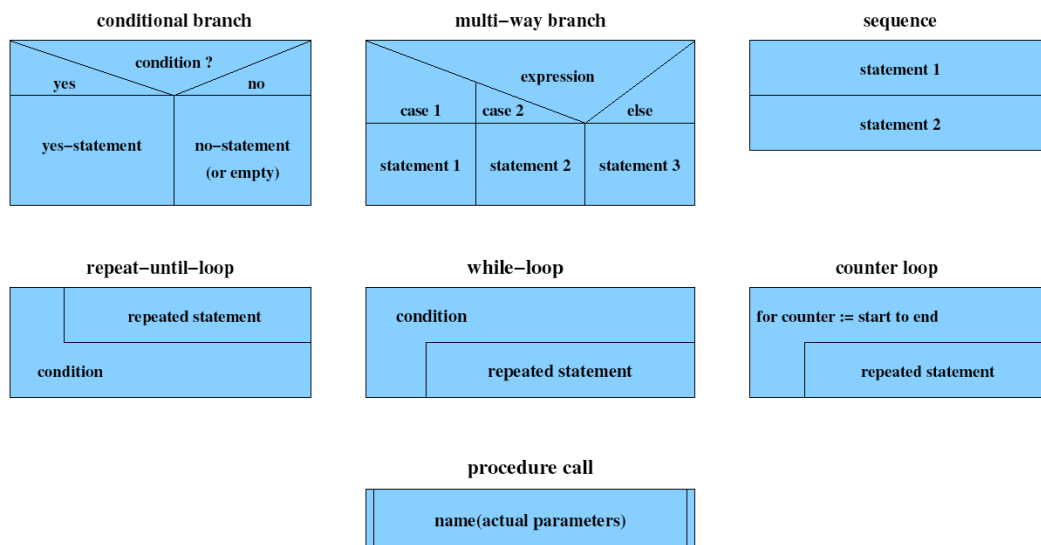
conditional branch

condition ?

yes

no

yes−statement

no−statement (or empty)

multi−way branch

expression

case 1

case 2

else

statement 1

statement 2

statement 3

sequence

statement 1

statement 2

repeat−until−loop

repeated statement

condition

while−loop

condition

repeated statement

counter loop

for counter := start to end

repeated statement

procedure call

name(actual parameters)